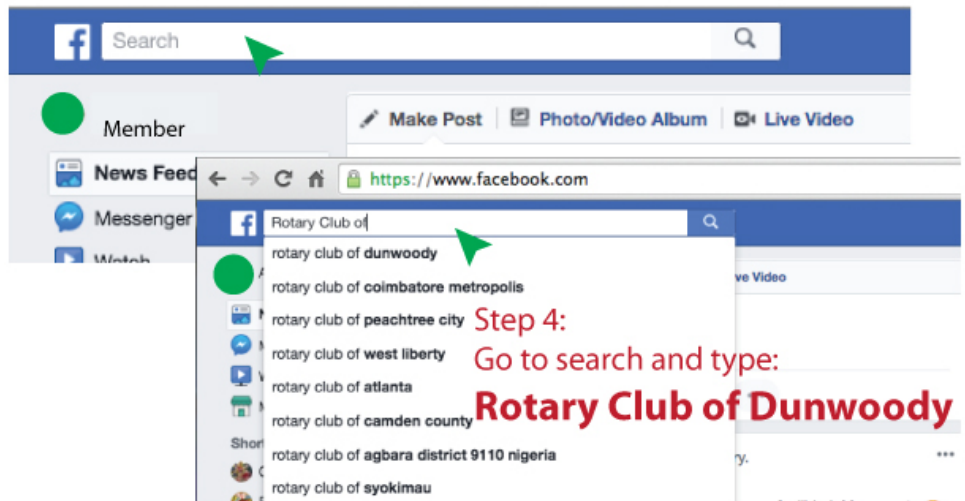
Search

Member

Make Post | Photo/Video Album | Live Video

News Feed

Messenger

Watch

https://www.facebook.com

Rotary Club of

rotary club of dunwoody
rotary club of coimbatore metropolis
rotary club of peachtree city
rotary club of west liberty
rotary club of atlanta
rotary club of camden county
rotary club of agbara district 9110 nigeria
rotary club of syokimau

ive Video

Short

ry.

Step 4:
Go to search and type:
Rotary Club of Dunwoody